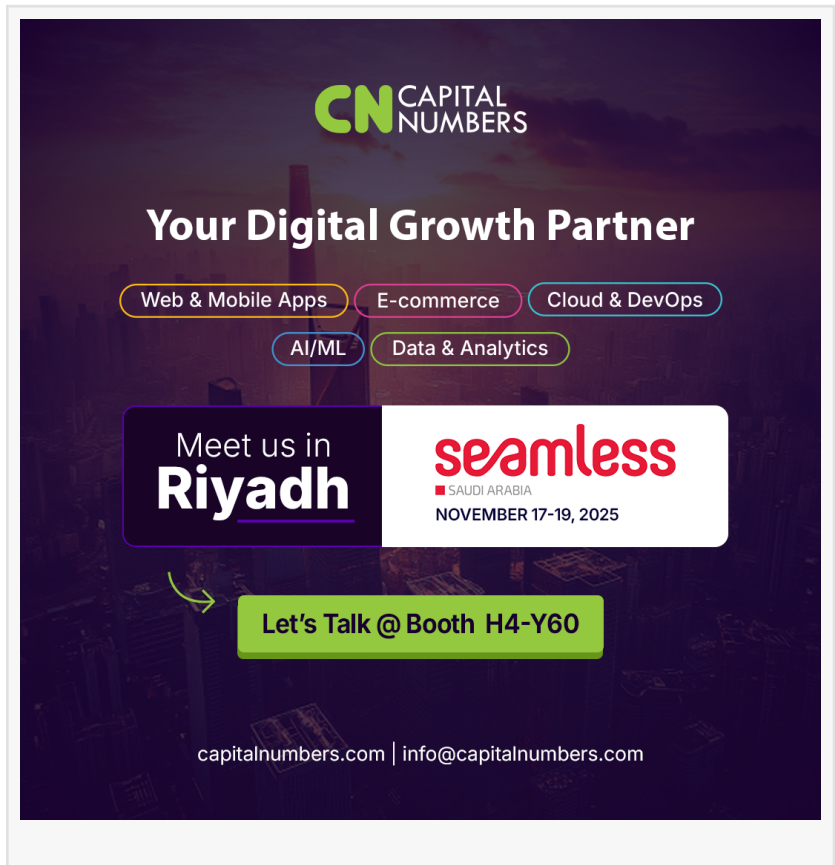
CN CAPITAL NUMBERS

Your Digital Growth Partner

Web & Mobile Apps
E-commerce
Cloud & DevOps
AI/ML
Data & Analytics

Meet us in
Riyadh

seamless
SAUDI ARABIA
NOVEMBER 17-19, 2025

Let's Talk @ Booth H4-Y60

capitalnumbers.com | info@capitalnumbers.com